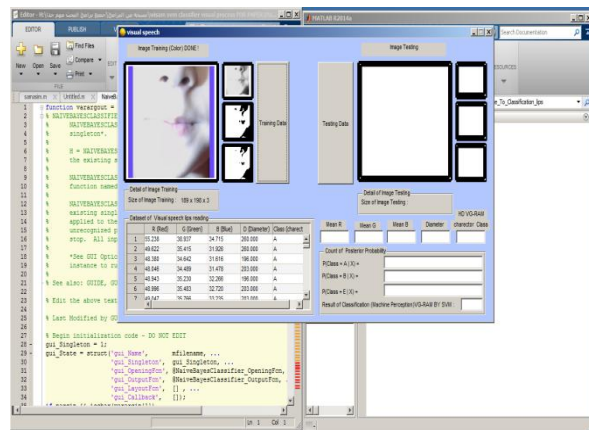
Editor - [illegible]
MATLAB R2014a

EDITOR PUBLISH
Find Files
Compare
Print
New Open Save
Search Documentation
RESOURCES
varargout Untitled.m NaiveB
r_To_Classification_lips

visual speech

Image Training (Color) DONE !
Training Data
Image Testing
Testing Data

Detail of Image Training
Size of Image Training : 189 x 190 x 3

Detail of Image Testing
Size of Image Testing :

Dataset of Visual speech lips reading

| | R (Red) | G (Green) | B (Blue) | D (Diameter) | Class (charact |
|---|---|---|---|---|---|
| 1 | 55.236 | 30.937 | 34.715 | 260.000 | A |
| 2 | 49.622 | 35.415 | 31.926 | 260.000 | A |
| 3 | 48.380 | 34.642 | 31.616 | 196.000 | A |
| 4 | 48.546 | 34.489 | 31.478 | 253.000 | A |
| 5 | 48.943 | 35.230 | 32.266 | 196.000 | A |
| 6 | 48.896 | 35.483 | 32.720 | 253.000 | A |
| 7 | 48.947 | 35.784 | 33.235 | 253.000 | A |

HD VG-RAM
Mean R Mean G Mean B Diameter charector Class

Count of Posterior Probability
P(Class = A | X) =
P(Class = B | X) =
P(Class = E | X) =

Result of Classification (Machine Perception) VG-RAM BY SVM :

1 function varargout = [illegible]
2 % NAIVEBAYESCLAS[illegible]
3 % NAIVEBAYESC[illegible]
4 % singleton*.
5 %
6 % H = NAIVEBAYES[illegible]
7 % the existing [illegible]
8 %
9 % NAIVEBAYESCLAS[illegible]
10 % function named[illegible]
11 %
12 % NAIVEBAYESCLAS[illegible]
13 % existing singl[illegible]
14 % applied to the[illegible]
15 % unrecognized p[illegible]
16 % stop. All inp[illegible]
17 %
18 % *See GUI Optio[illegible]
19 % instance to ru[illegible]
20 %
21 % See also: GUIDE, GU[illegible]
22
23 % Edit the above text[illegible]
24
25 % Last Modified by GU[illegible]
26
27 % Begin initialization code - DO NOT EDIT
28 gui_Singleton = 1;
29 gui_State = struct('gui_Name', mfilename, ...
30 'gui_Singleton', gui_Singleton, ...
31 'gui_OpeningFcn', @NaiveBayesClassifier_OpeningFcn, ...
32 'gui_OutputFcn', @NaiveBayesClassifier_OutputFcn, ...
33 'gui_LayoutFcn', [] , ...
34 'gui_Callback', []);
35 if nargin && ischar(varargin{1})

Ln 1 Col 1